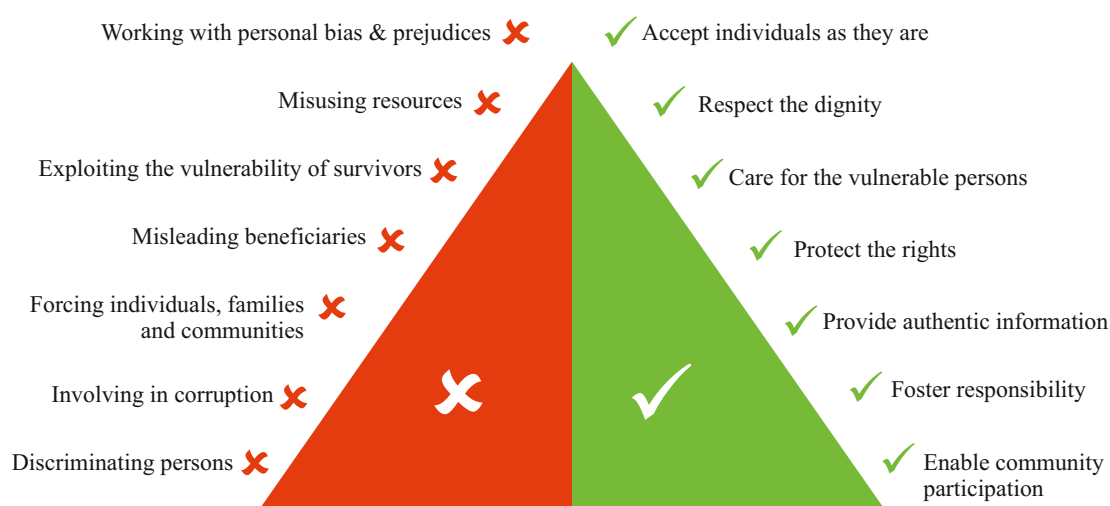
Working with personal bias & prejudices

Accept individuals as they are

Misusing resources

Respect the dignity

Exploiting the vulnerability of survivors

Care for the vulnerable persons

Misleading beneficiaries

Protect the rights

Forcing individuals, families and communities

Provide authentic information

Involving in corruption

Foster responsibility

Discriminating persons

Enable community participation